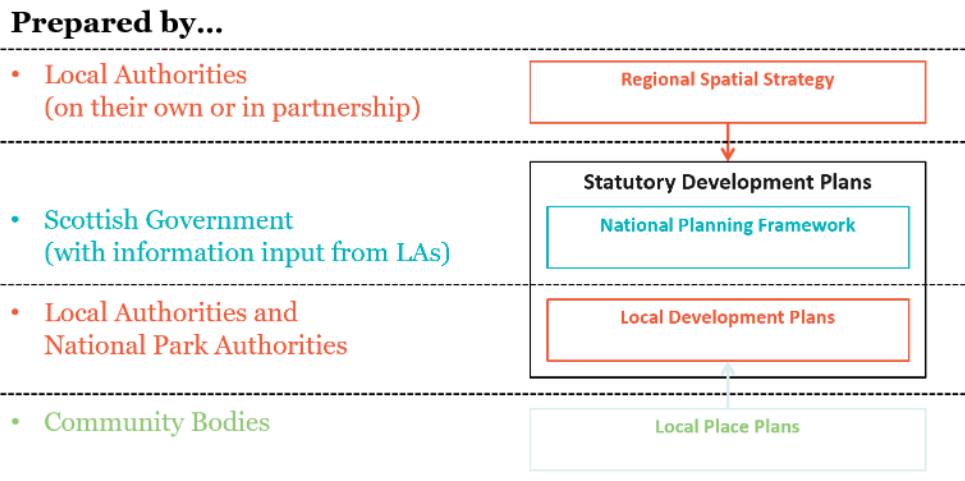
Prepared by...

- Local Authorities (on their own or in partnership)

Regional Spatial Strategy

- Scottish Government (with information input from LAs)

Statutory Development Plans

National Planning Framework

- Local Authorities and National Park Authorities

Local Development Plans

- Community Bodies

Local Place Plans